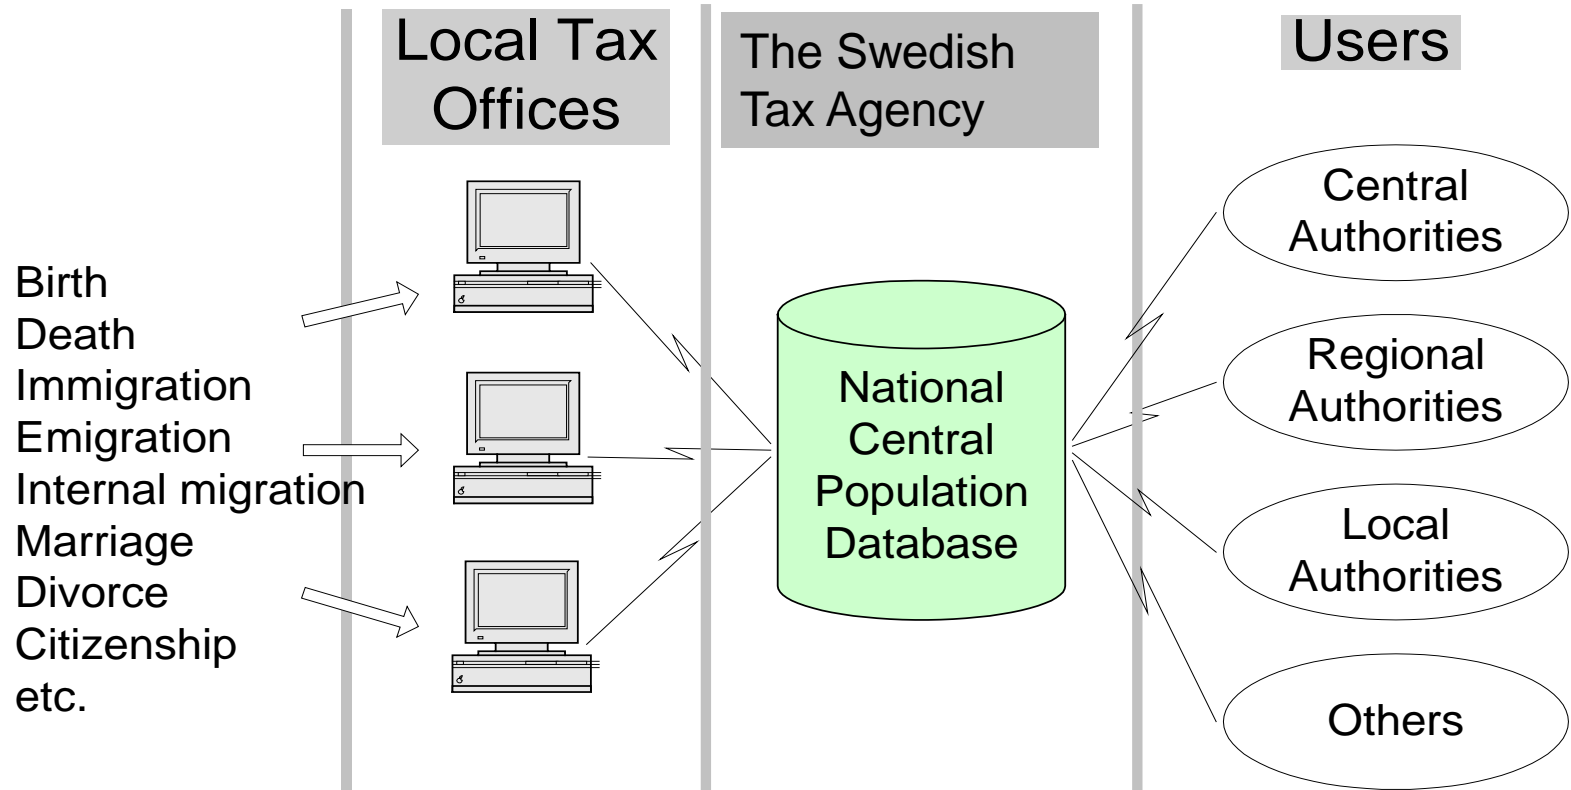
Local Tax Offices

The Swedish Tax Agency

Users

Birth
Death
Immigration
Emigration
Internal migration
Marriage
Divorce
Citizenship
etc.

National Central Population Database

Central Authorities

Regional Authorities

Local Authorities

Others